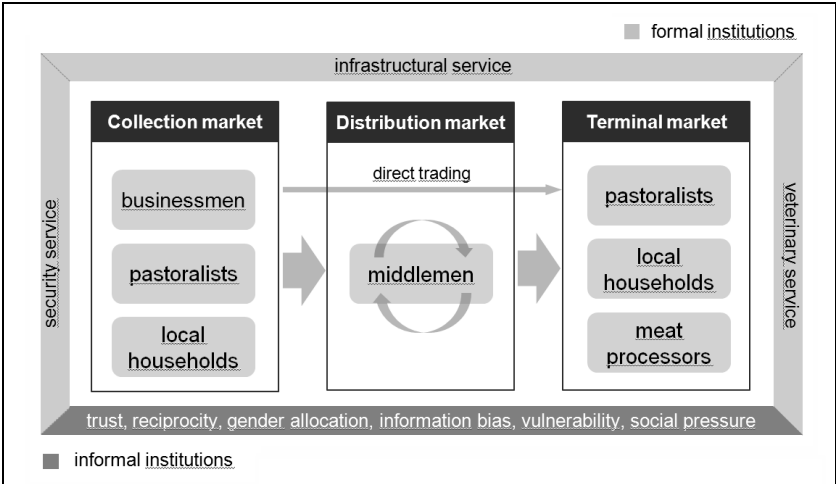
formal institutions

infrastructural service

security service

Collection market

businessmen

pastoralists

local households

Distribution market

direct trading

middlemen

Terminal market

pastoralists

local households

meat processors

veterinary service

trust, reciprocity, gender allocation, information bias, vulnerability, social pressure

informal institutions